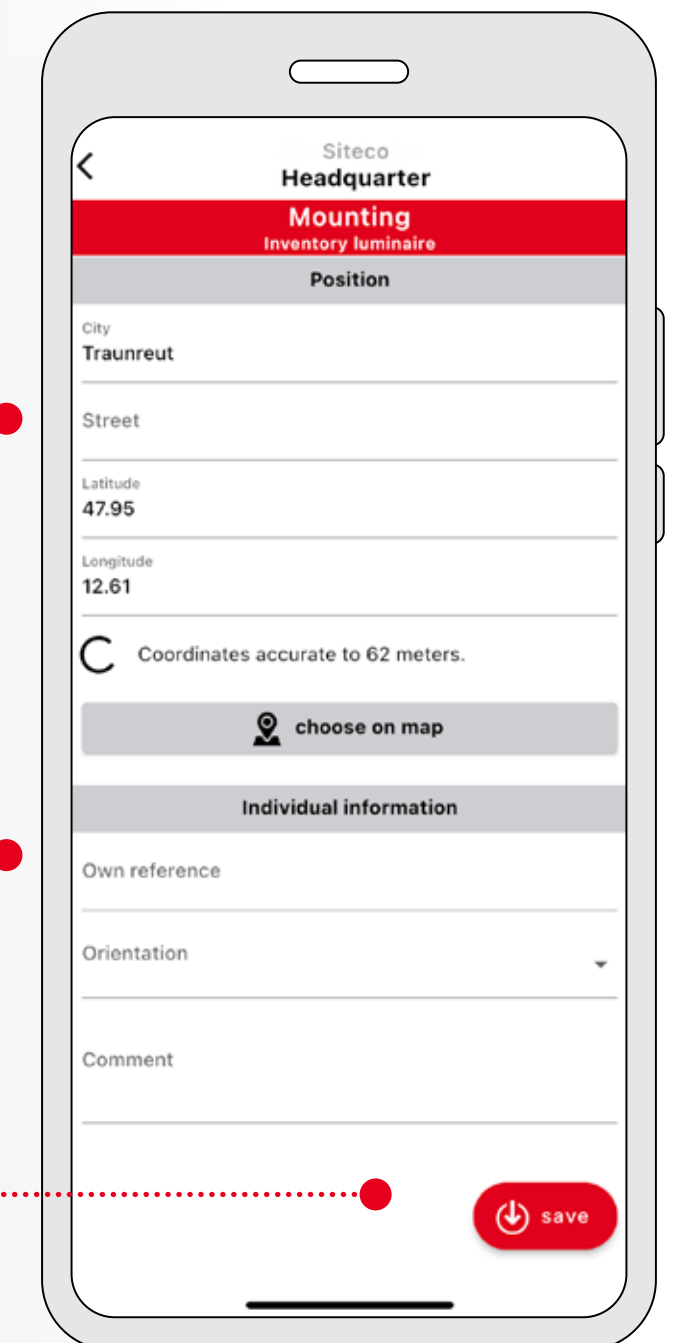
Siteco
Headquarter

Mounting
Inventory luminaire

Position

City
Traunreut

Street

Latitude
47.95

Longitude
12.61

Coordinates accurate to 62 meters.

choose on map

Individual information

Own reference

Orientation

Comment

save